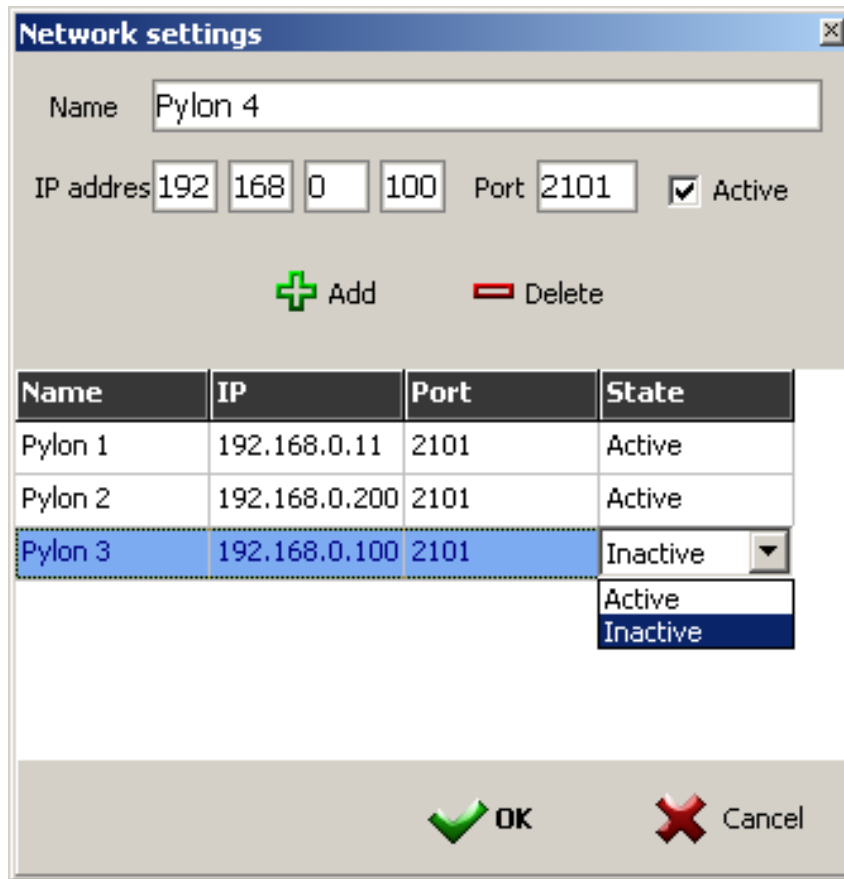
Network settings

Name Pylon 4

IP addres 192 168 0 100 Port 2101 Active

Add Delete

| Name | IP | Port | State |
|---|---|---|---|
| Pylon 1 | 192.168.0.11 | 2101 | Active |
| Pylon 2 | 192.168.0.200 | 2101 | Active |
| Pylon 3 | 192.168.0.100 | 2101 | Inactive |

Active
Inactive

OK Cancel